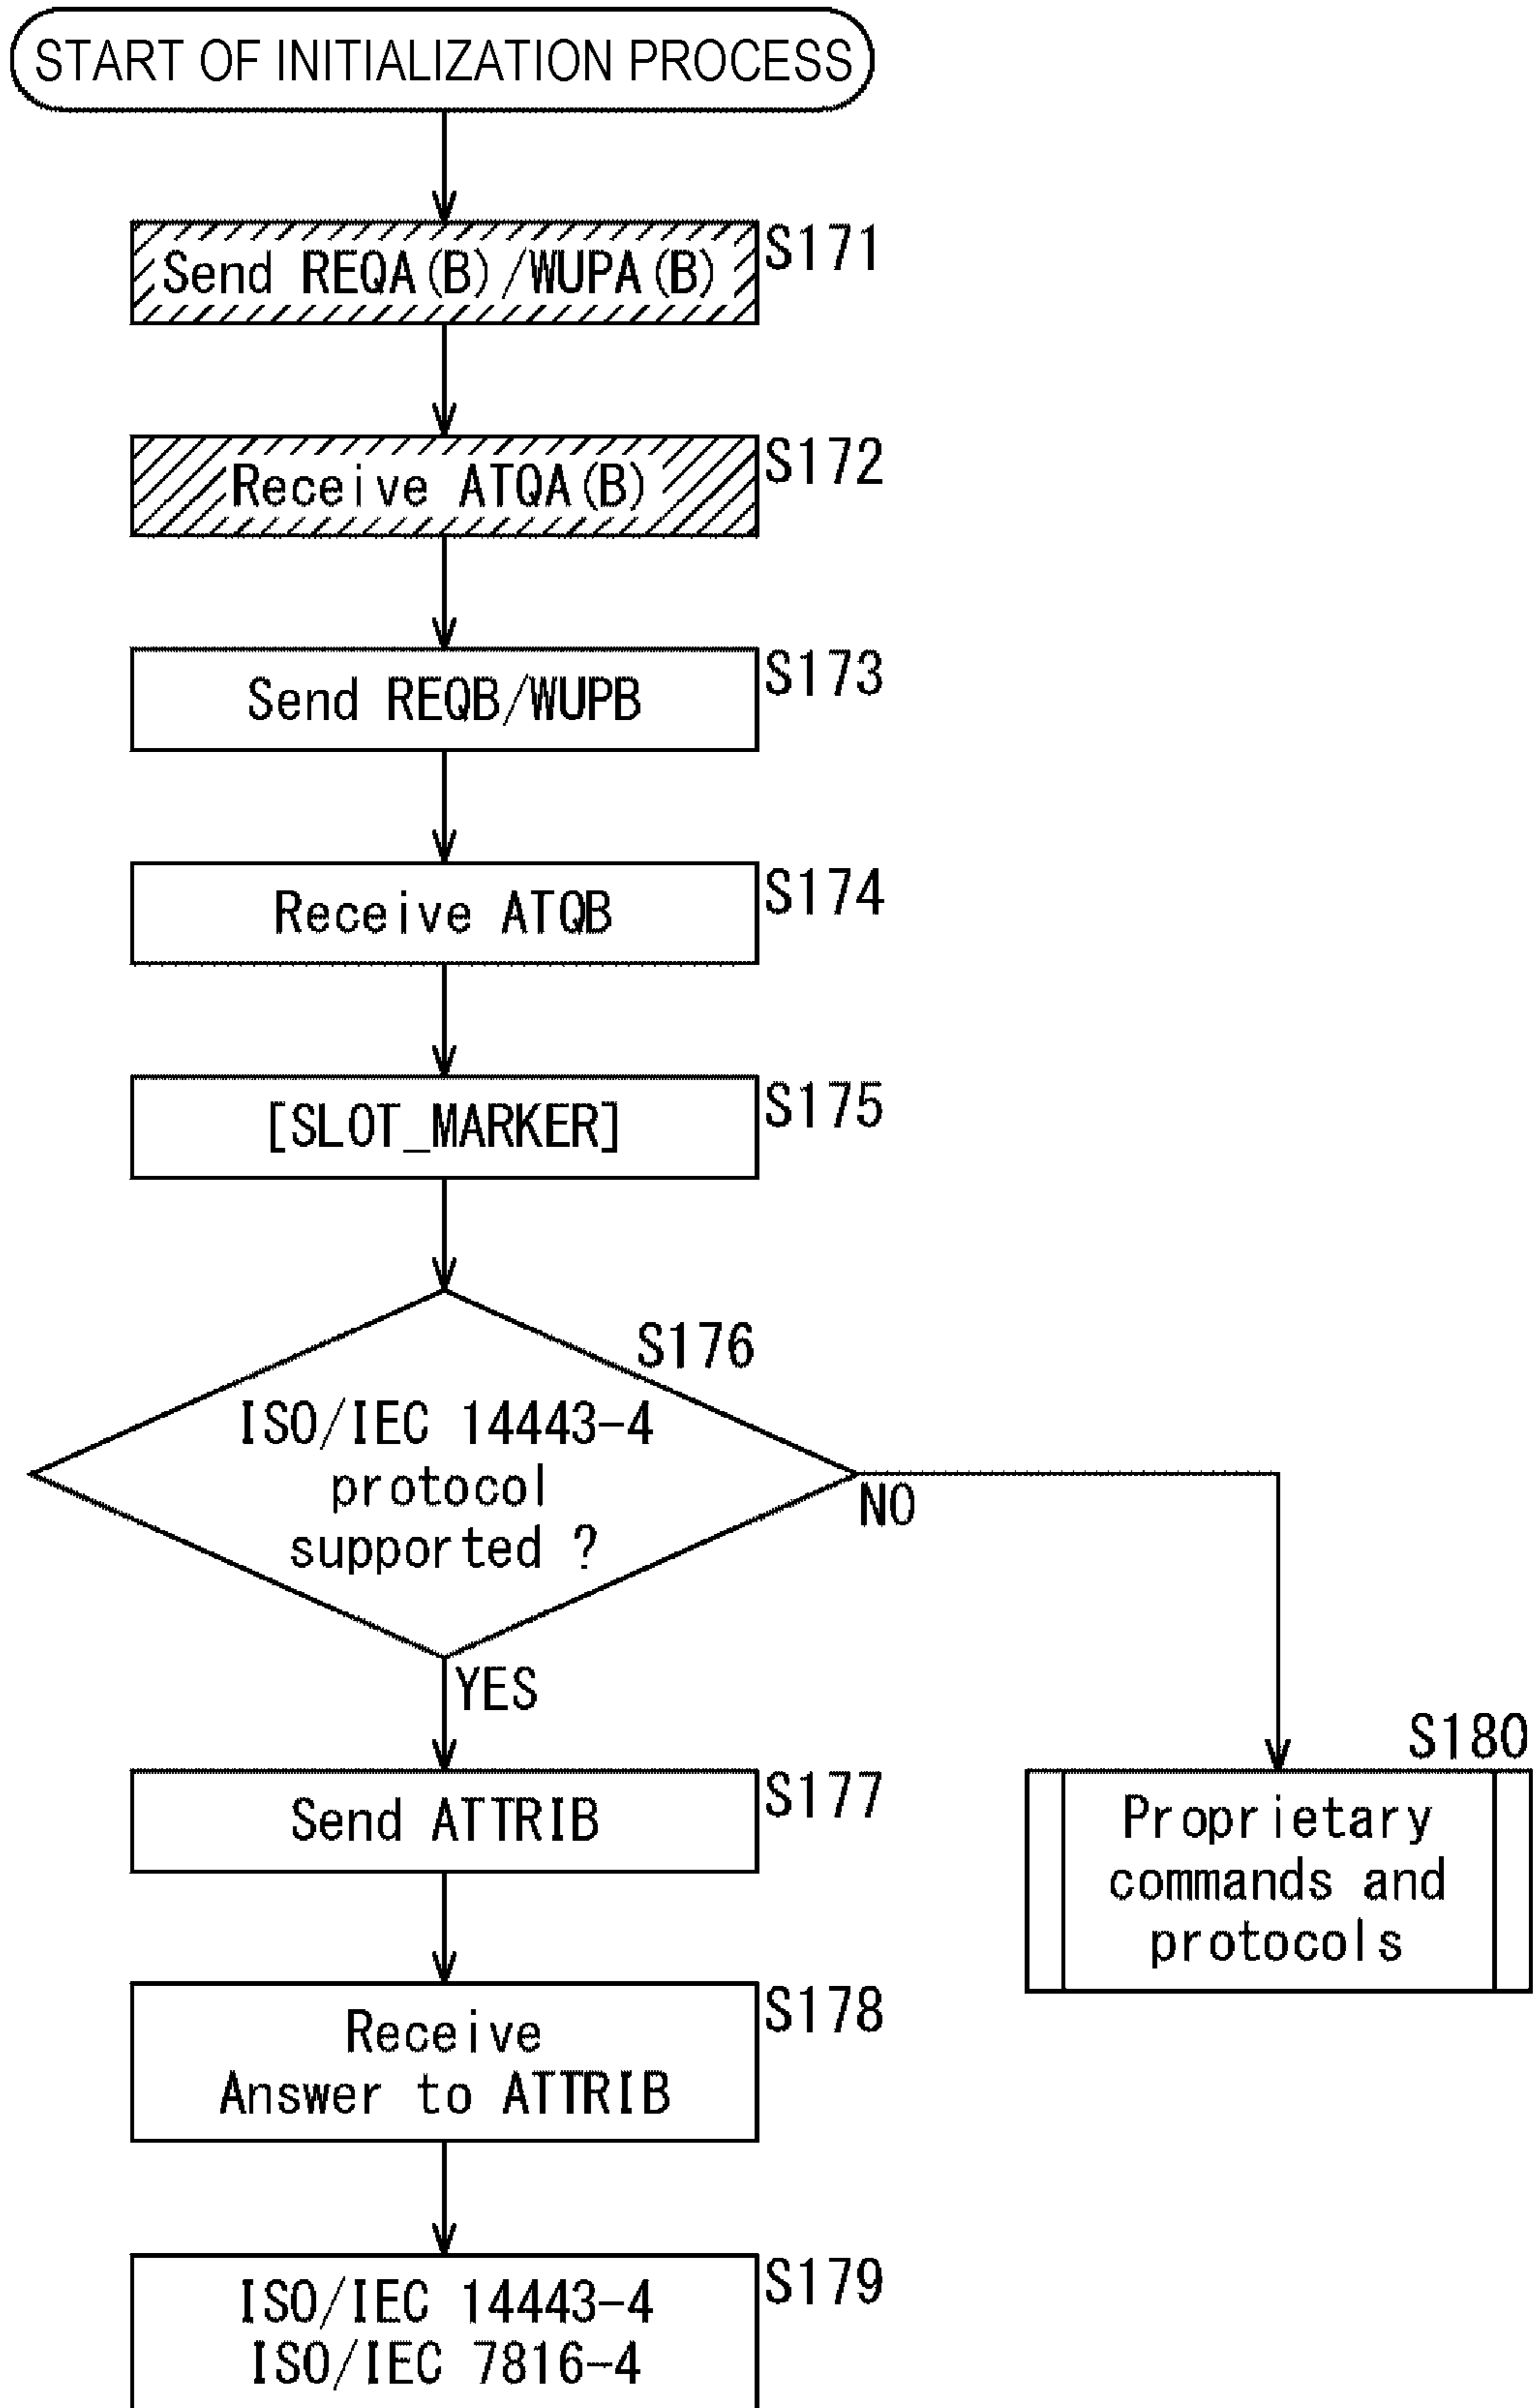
START OF INITIALIZATION PROCESS

Send REQA(B)/WUPA(B)
S171

Receive ATQA(B)
S172

Send REQB/WUPB
S173

Receive ATQB
S174

[SLOT_MARKER]
S175

S176
ISO/IEC 14443-4 protocol supported ?
NO
YES

Send ATTRIB
S177

S180
Proprietary commands and protocols

Receive Answer to ATTRIB
S178

ISO/IEC 14443-4
ISO/IEC 7816-4
S179